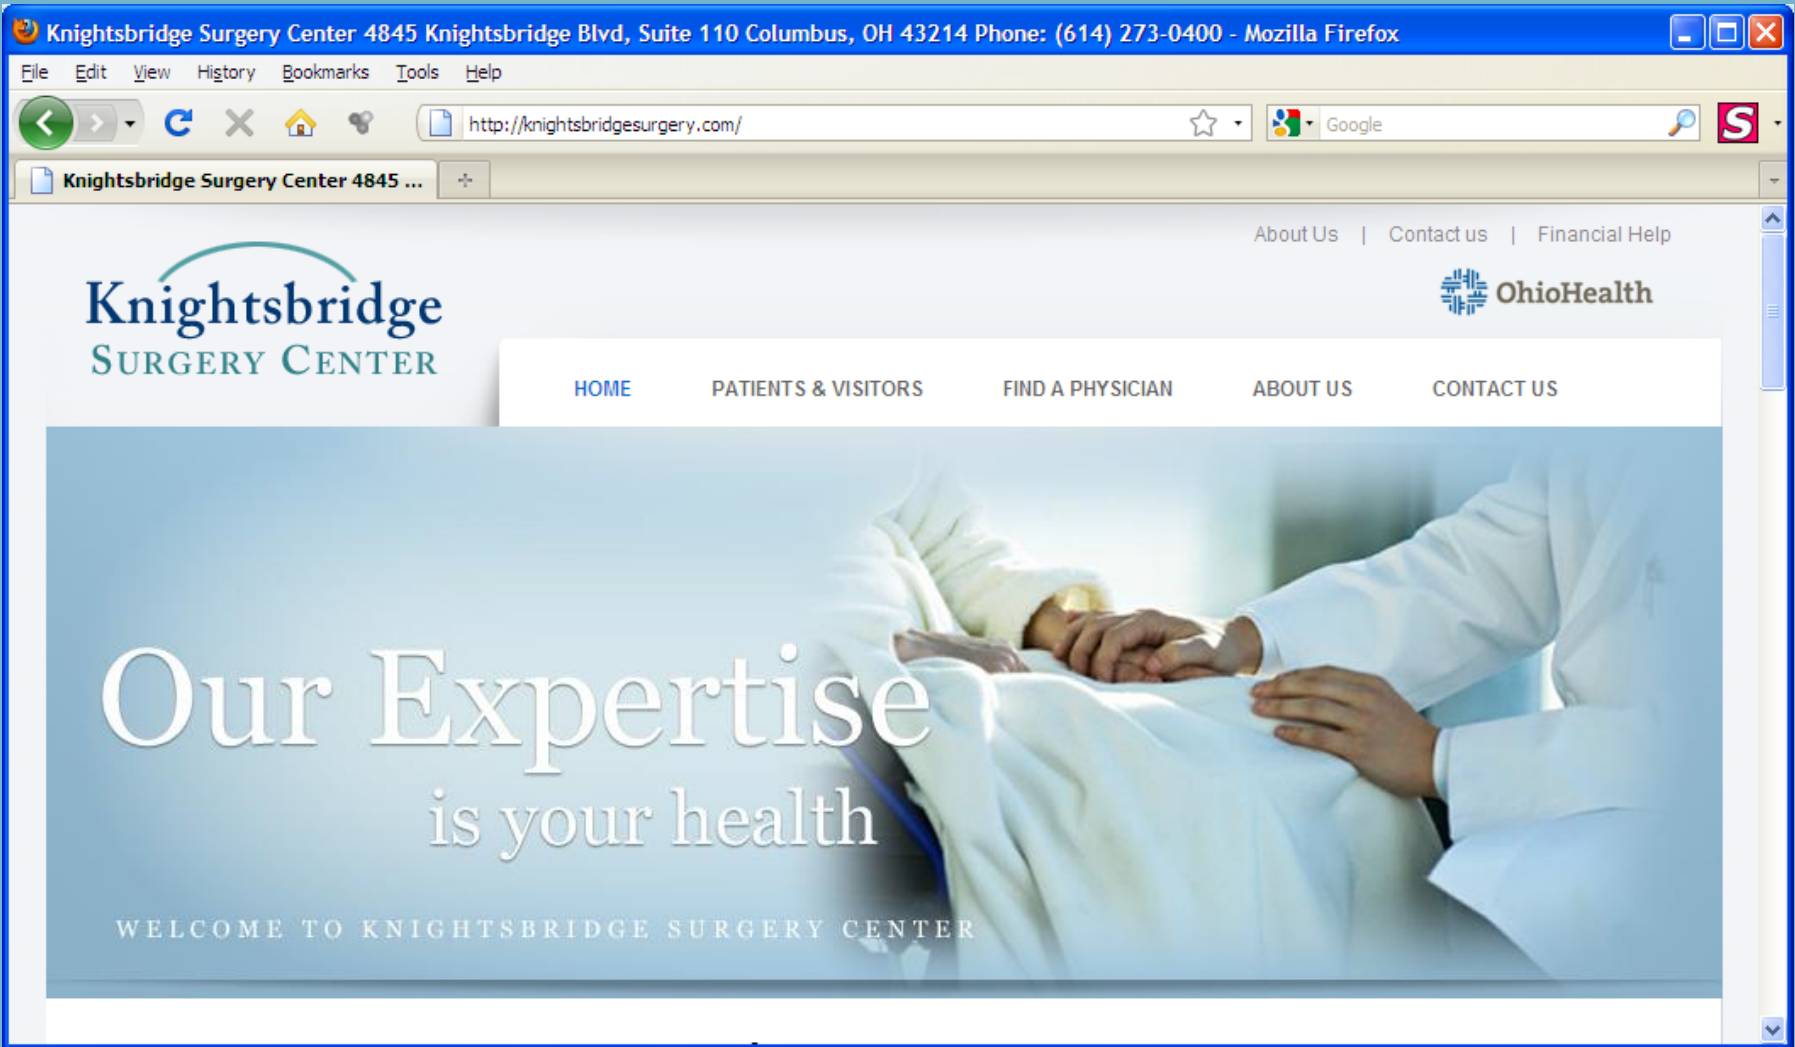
Knightsbridge Surgery Center 4845 Knightsbridge Blvd, Suite 110 Columbus, OH 43214 Phone: (614) 273-0400 - Mozilla Firefox

File Edit View History Bookmarks Tools Help

http://knightsbridgesurgery.com/

Google

Knightsbridge Surgery Center 4845 ...

About Us | Contact us | Financial Help

Knightsbridge
SURGERY CENTER

OhioHealth

HOME PATIENTS & VISITORS FIND A PHYSICIAN ABOUT US CONTACT US

Our Expertise
is your health

WELCOME TO KNIGHTSBRIDGE SURGERY CENTER